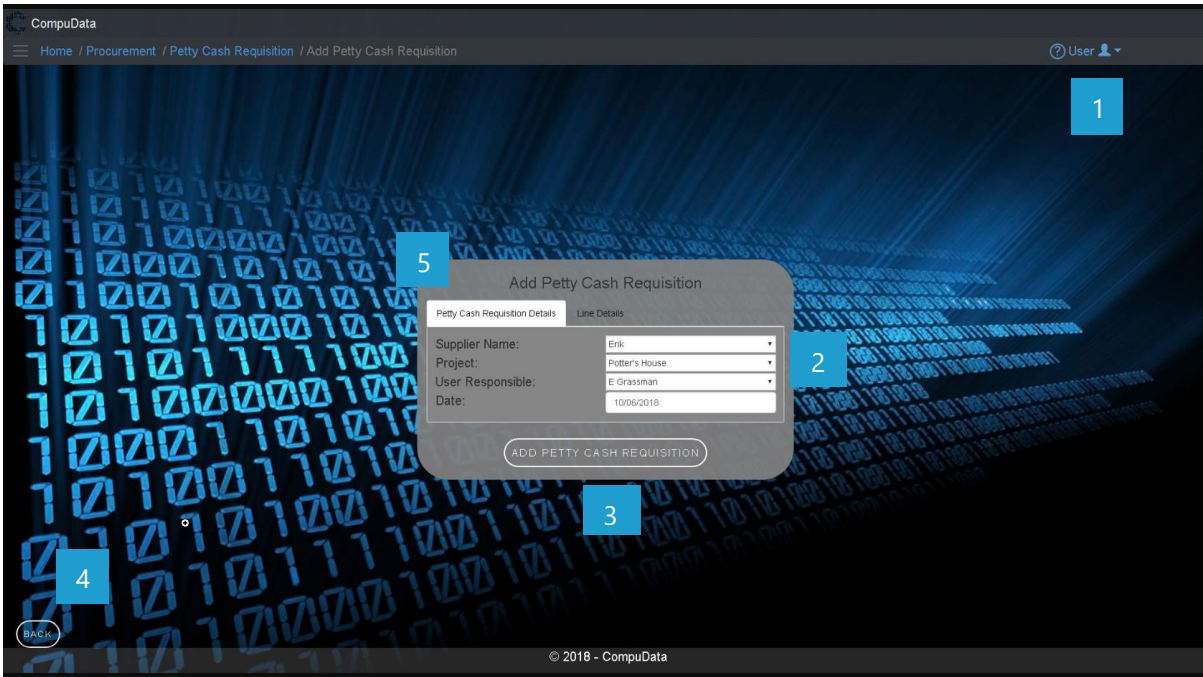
CompuData

Home / Procurement / Petty Cash Requisition / Add Petty Cash Requisition

User

1

5

Add Petty Cash Requisition

Petty Cash Requisition Details | Line Details

Supplier Name: Erik
Project: Potter's House
User Responsible: E Grassman
Date: 10/06/2018

2

ADD PETTY CASH REQUISITION

3

4

BACK

© 2018 - CompuData